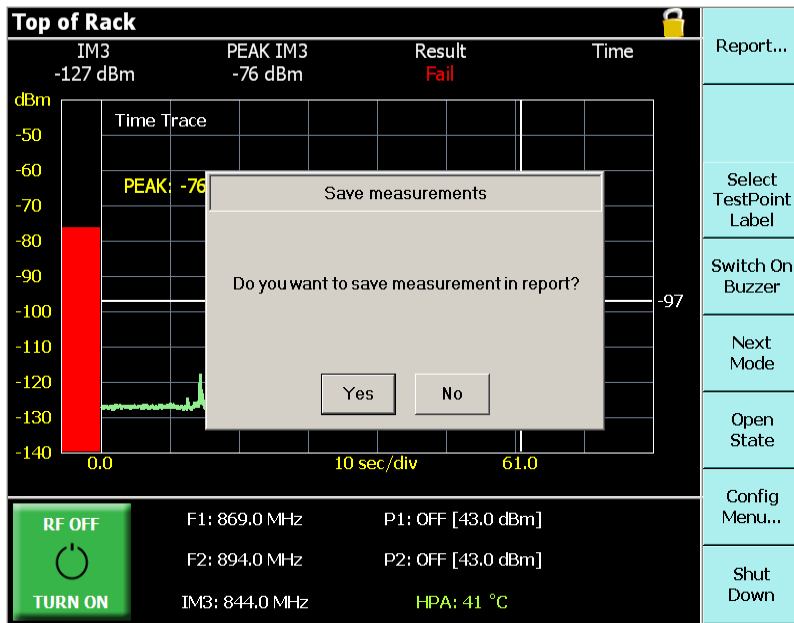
Top of Rack

| IM3 | PEAK IM3 | Result | Time |
|---|---|---|---|
| -127 dBm | -76 dBm | Fail | |

dBm
-50
-60
-70
-80
-90
-100
-110
-120
-130
-140

Time Trace

PEAK: -76

-97

0.0
10 sec/div
61.0

Save measurements

Do you want to save measurement in report?

Yes
No

Report...

Select TestPoint Label

Switch On Buzzer

Next Mode

Open State

Config Menu...

Shut Down

RF OFF
TURN ON

F1: 869.0 MHz
P1: OFF [43.0 dBm]
F2: 894.0 MHz
P2: OFF [43.0 dBm]
IM3: 844.0 MHz
HPA: 41 °C